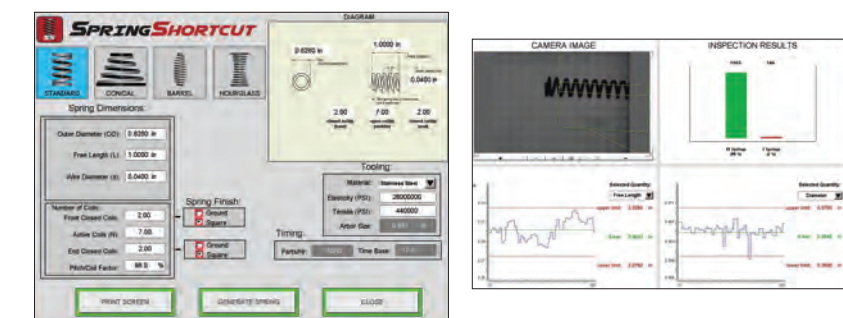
SPRINGSHORTCUT

STANDARD
CONICAL
BARREL
HOURGLASS

Spring Dimensions:

Outer Diameter (OD): 0.6260 in
Free Length (L): 1.0000 in
Wire Diameter (d): 0.0400 in

Number of Coils:
Front Closed Coils: 2.00
Active Coils (N): 7.00
End Closed Coils: 2.00
Pitch/Coil Factor: 99.0 %

Spring Finish:
Ground
Square
Ground
Square

DIAGRAM
0.6260 in
1.0000 in
0.0400 in
2.00
7.00
2.00

Tooling:
Material: Stainless Steel
Elasticity (PSI): 28000000
Tensile (PSI): 440000
Arbor Size: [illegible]

Timing:
Parts/Hr: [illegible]
Time Base: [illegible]

PRINT SCREEN
GENERATE SPRING
CLOSE

CAMERA IMAGE
INSPECTION RESULTS

Selected Quantity:
Free Length
Selected Quantity:
Diameter